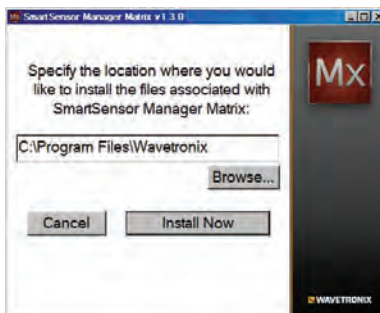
SmartSensor Manager Matrix v1.3.0

Specify the location where you would like to install the files associated with SmartSensor Manager Matrix:

C:\Program Files\Wavetronix

Browse...

Cancel

Install Now

Mx

WAVETRONIX